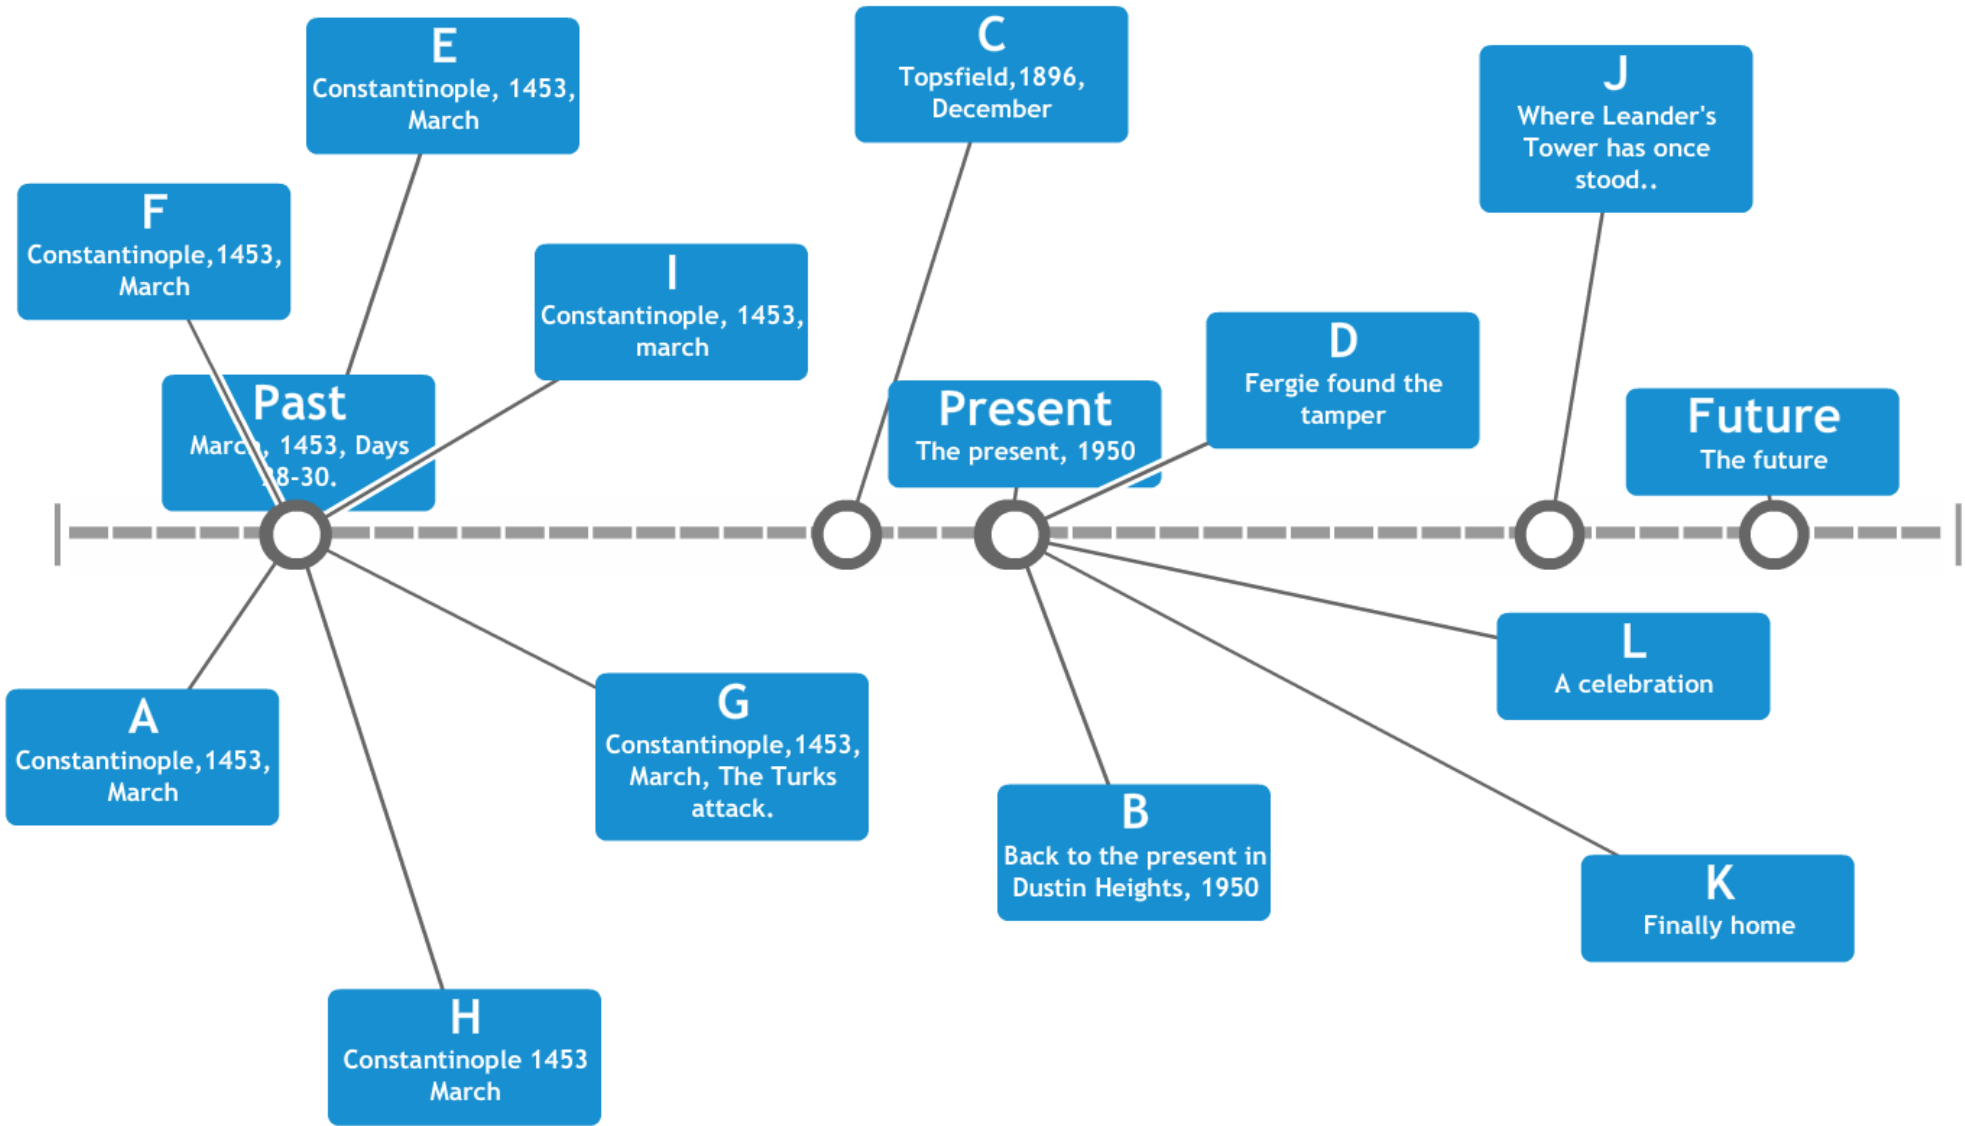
E
Constantinople, 1453, March

C
Topsfield, 1896, December

J
Where Leander's Tower has once stood..

F
Constantinople, 1453, March

I
Constantinople, 1453, march

Past
Marc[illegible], 1453, Days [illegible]8-30.

Present
The present, 1950

D
Fergie found the tamper

Future
The future

L
A celebration

A
Constantinople, 1453, March

G
Constantinople, 1453, March, The Turks attack.

B
Back to the present in Dustin Heights, 1950

K
Finally home

H
Constantinople 1453 March